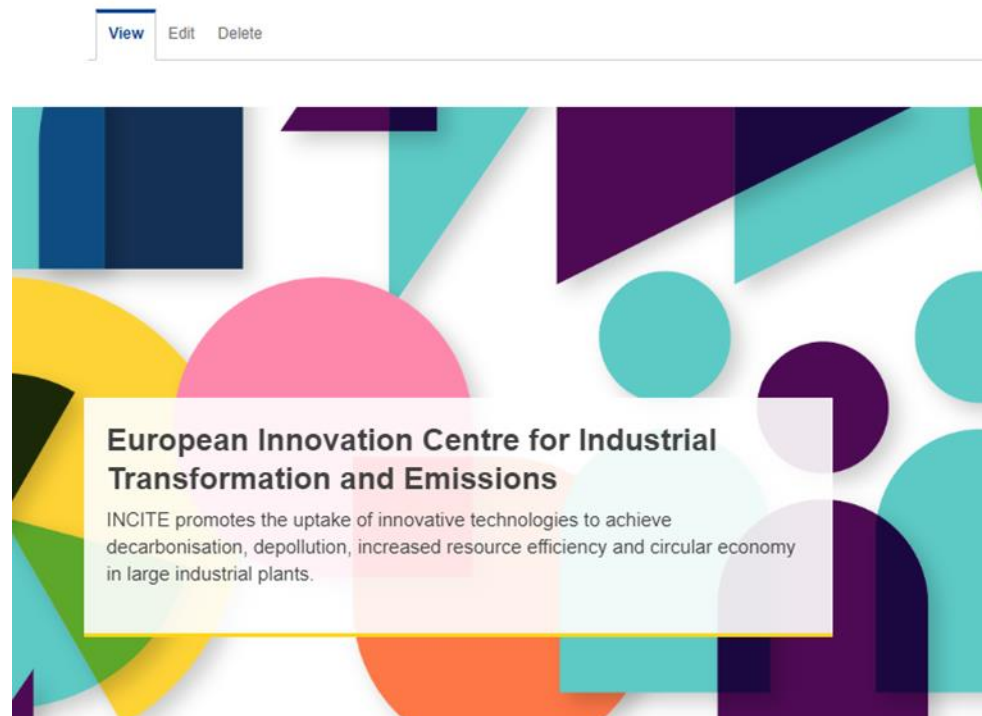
View Edit Delete

European Innovation Centre for Industrial Transformation and Emissions

INCITE promotes the uptake of innovative technologies to achieve decarbonisation, depollution, increased resource efficiency and circular economy in large industrial plants.